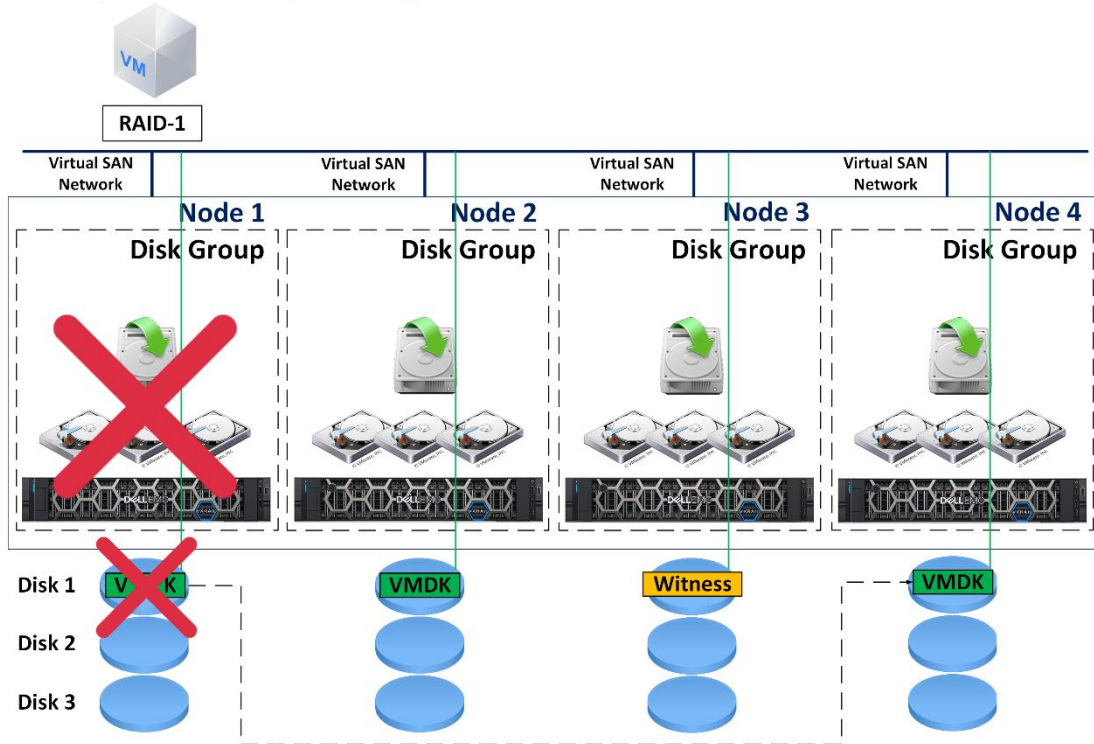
VM

RAID-1

Virtual SAN Network

Virtual SAN Network

Virtual SAN Network

Virtual SAN Network

Node 1

Disk Group

Node 2

Disk Group

Node 3

Disk Group

Node 4

Disk Group

Disk 1

VMDK

VMDK

Witness

VMDK

Disk 2

Disk 3